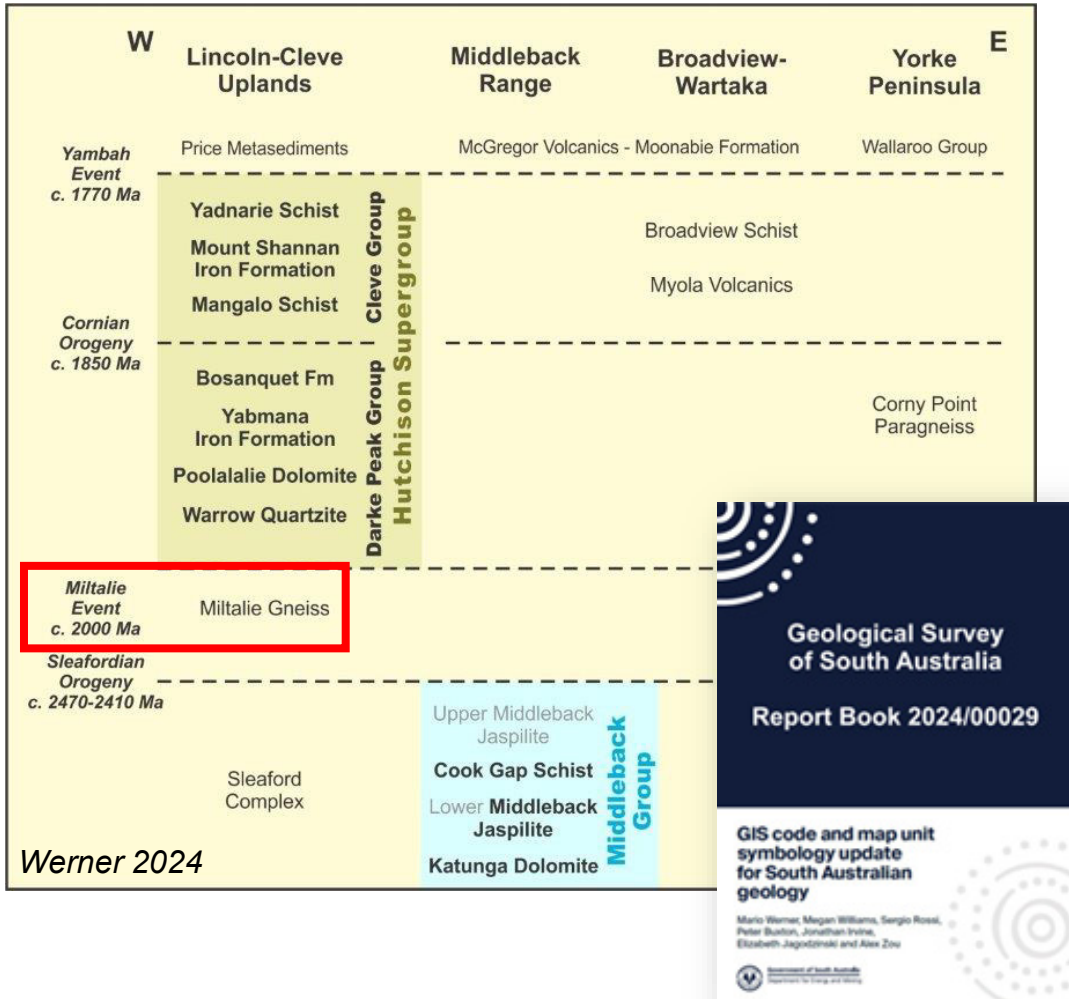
W Lincoln-Cleve Uplands Middleback Range Broadview-Wartaka Yorke Peninsula E

Yambah Event c. 1770 Ma

Price Metasediments

McGregor Volcanics - Moonabie Formation

Wallaroo Group

Yadnarie Schist

Mount Shannan Iron Formation

Mangalo Schist

Cleve Group

Hutchison Supergroup

Broadview Schist

Myola Volcanics

Cornian Orogeny c. 1850 Ma

Bosanquet Fm

Yabmana Iron Formation

Poolalalie Dolomite

Warrow Quartzite

Darke Peak Group

Corny Point Paragneiss

Miltalie Event c. 2000 Ma

Miltalie Gneiss

Sleafordian Orogeny c. 2470-2410 Ma

Upper Middleback Jaspilite

Cook Gap Schist

Lower Middleback Jaspilite

Katunga Dolomite

Middleback Group

Sleaford Complex

Werner 2024

Geological Survey of South Australia

Report Book 2024/00029

GIS code and map unit symbology update for South Australian geology

Mario Werner, Megan Williams, Sergio Rossi, Peter Buxton, Jonathan Irvine, Elizabeth Jagodzinski and Alex Zou

Government of South Australia
Department for Energy and Mining